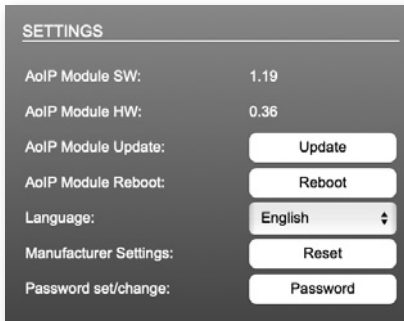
SETTINGS

| | |
|---|---|
| AoIP Module SW: | 1.19 |
| AoIP Module HW: | 0.36 |
| AoIP Module Update: | Update |
| AoIP Module Reboot: | Reboot |
| Language: | English |
| Manufacturer Settings: | Reset |
| Password set/change: | Password |